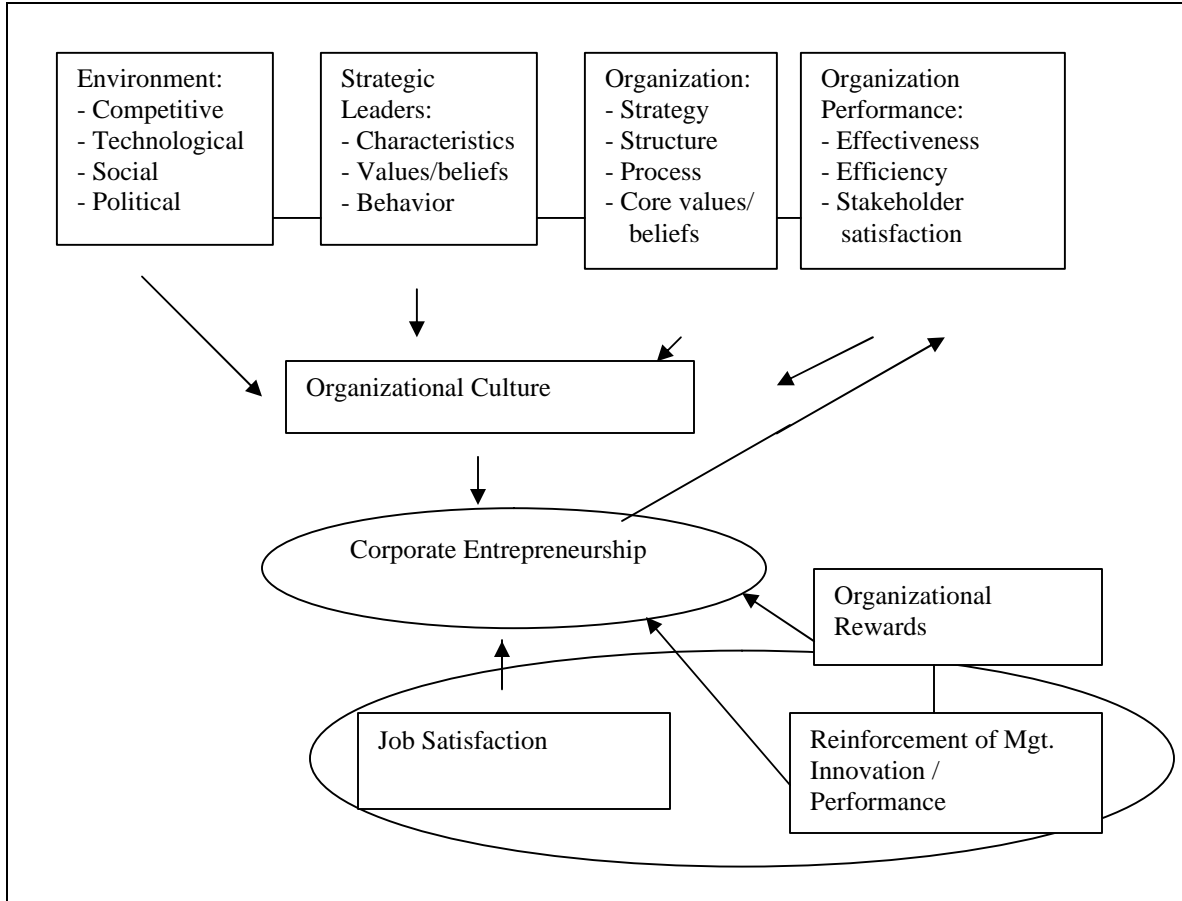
Environment:
- Competitive
- Technological
- Social
- Political

Strategic Leaders:
- Characteristics
- Values/beliefs
- Behavior

Organization:
- Strategy
- Structure
- Process
- Core values/ beliefs

Organization Performance:
- Effectiveness
- Efficiency
- Stakeholder satisfaction

Organizational Culture

Corporate Entrepreneurship

Organizational Rewards

Job Satisfaction

Reinforcement of Mgt. Innovation / Performance